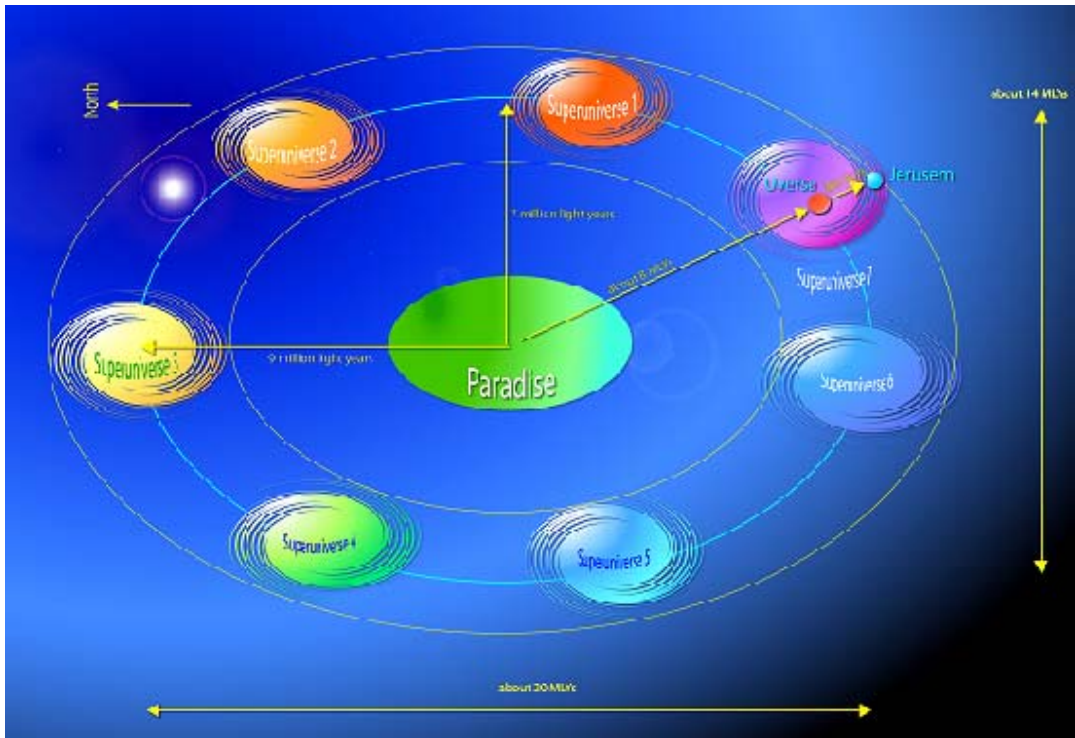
North

Superuniverse 2

Superuniverse 1

about 14 MLYs

Uversa

Jerusem

1 million light years

Superuniverse 7

about 8 MLYs

Superuniverse 3

9 million light years

Paradise

Superuniverse 6

Superuniverse 4

Superuniverse 5

about 20 MLYs